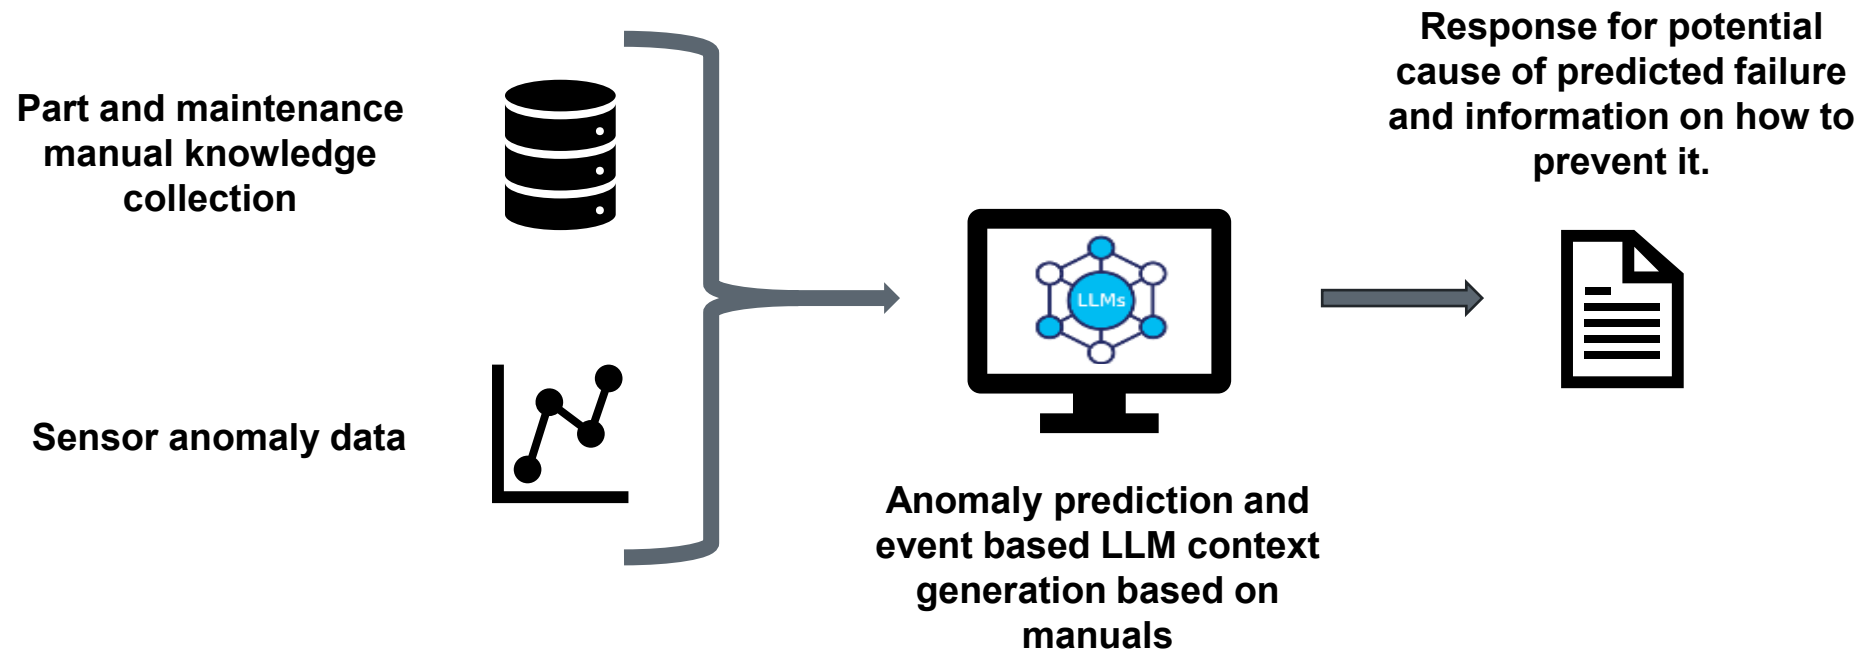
Part and maintenance manual knowledge collection

Sensor anomaly data

LLMs

Anomaly prediction and event based LLM context generation based on manuals

Response for potential cause of predicted failure and information on how to prevent it.